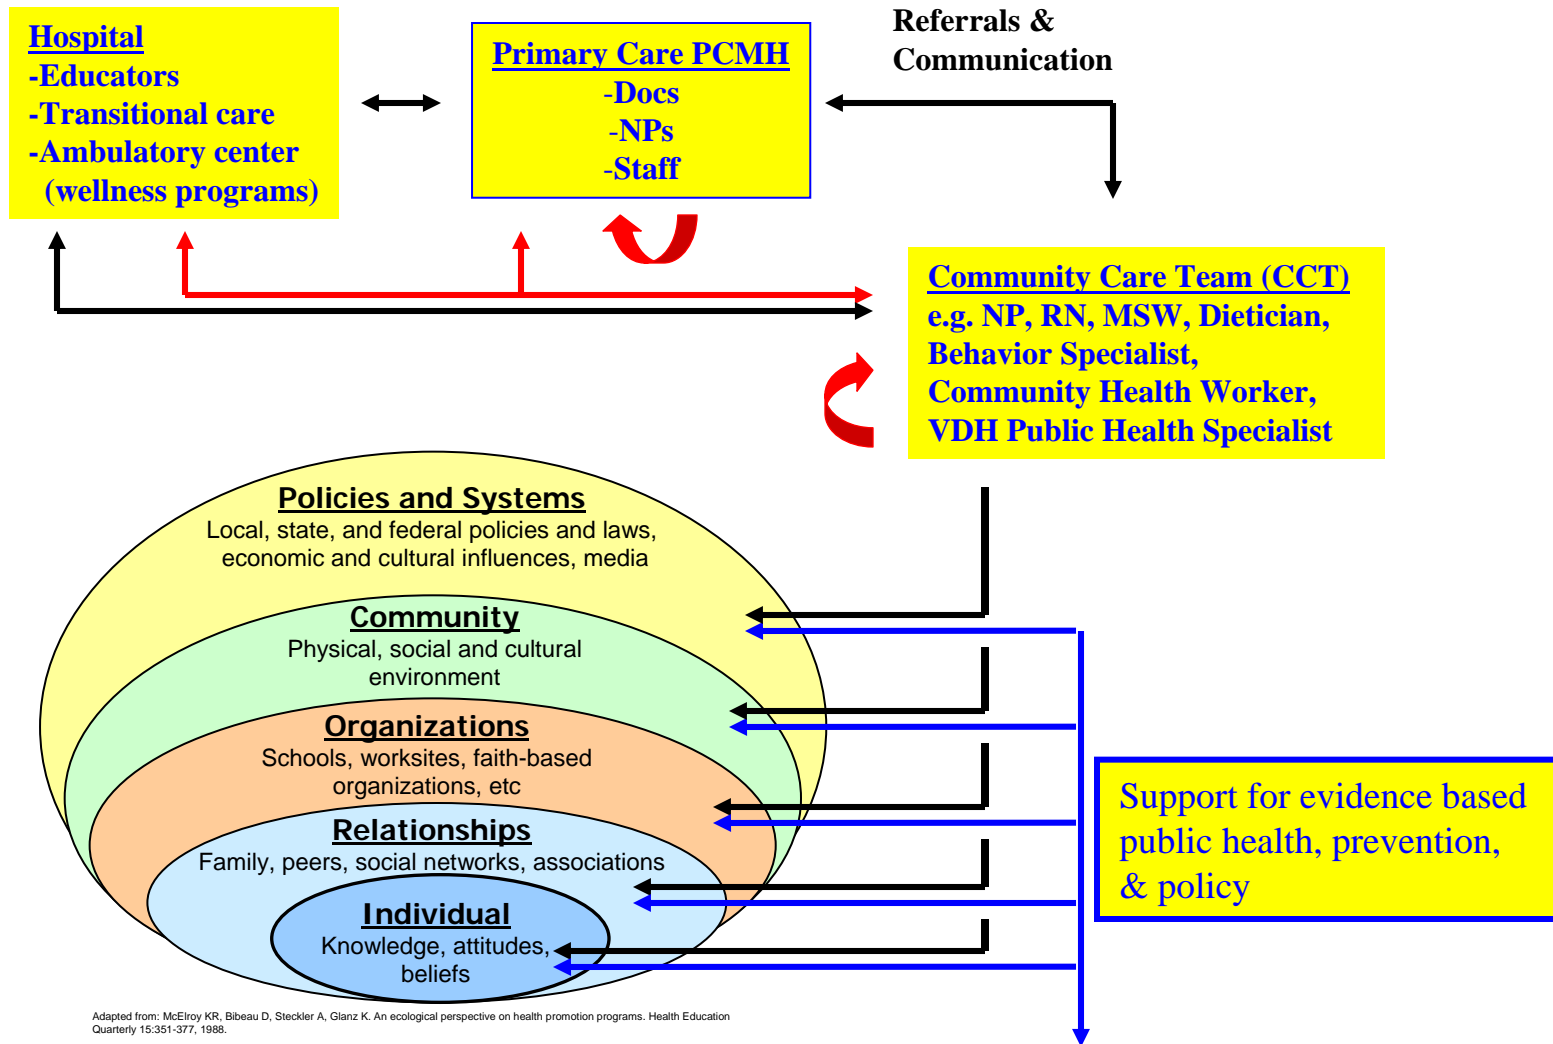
Hospital
-Educators
-Transitional care
-Ambulatory center
(wellness programs)

Primary Care PCMH
-Docs
-NPs
-Staff

Referrals & Communication

Community Care Team (CCT)
e.g. NP, RN, MSW, Dietician, Behavior Specialist, Community Health Worker, VDH Public Health Specialist

Policies and Systems
Local, state, and federal policies and laws, economic and cultural influences, media

Community
Physical, social and cultural environment

Organizations
Schools, worksites, faith-based organizations, etc

Relationships
Family, peers, social networks, associations

Individual
Knowledge, attitudes, beliefs

Support for evidence based public health, prevention, & policy

Adapted from: McElroy KR, Bibeau D, Steckler A, Glanz K. An ecological perspective on health promotion programs. Health Education Quarterly 15:351-377, 1988.